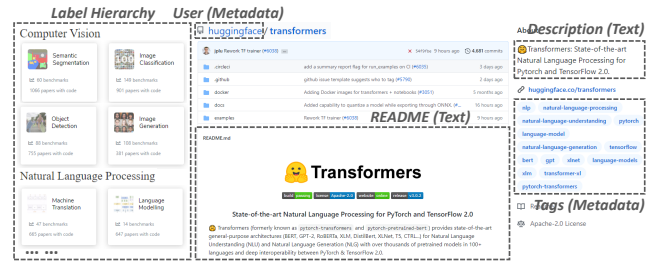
Label Hierarchy
User (Metadata)
Description (Text)

Computer Vision

Semantic Segmentation
50 benchmarks
1066 papers with code

Image Classification
148 benchmarks
901 papers with code

Object Detection
86 benchmarks
755 papers with code

Image Generation
108 benchmarks
581 papers with code

Natural Language Processing

Machine Translation
47 benchmarks
985 papers with code

Language Modelling
14 benchmarks
647 papers with code

huggingface / transformers

jplu Rework TF trainer (#6038)
4,681 commits

.circleci | add a summary report flag for run_examples on CI (#6035) | 3 days ago
.github | github issue template suggests who to tag (#5790) | 3 days ago
docker | Adding Docker images for transformers + notebooks (#3051) | 5 months ago
docs | Added capability to quantize a model while exporting through ONNX. (#...) | 3 days ago
examples | Rework TF trainer (#6038) | 9 hours ago

README (Text)

README.md

🤗 Transformers

build passing | license Apache-2.0 | website online | release v3.0.2

State-of-the-art Natural Language Processing for PyTorch and TensorFlow 2.0

🤗 Transformers (formerly known as pytorch-transformers and pytorch-pretrained-bert) provides state-of-the-art general-purpose architectures (BERT, GPT-2, RoBERTa, XLM, DistilBert, XLNet, T5, CTRL...) for Natural Language Understanding (NLU) and Natural Language Generation (NLG) with over thousands of pretrained models in 100+ languages and deep interoperability between PyTorch & TensorFlow 2.0.

About

🤗Transformers: State-of-the-art Natural Language Processing for Pytorch and TensorFlow 2.0.

huggingface.co/transformers

nlp | natural-language-processing | natural-language-understanding | pytorch | language-model | natural-language-generation | tensorflow | bert | gpt | xlnet | language-models | xlm | transformer-xl | pytorch-transformers

Tags (Metadata)

Apache-2.0 License